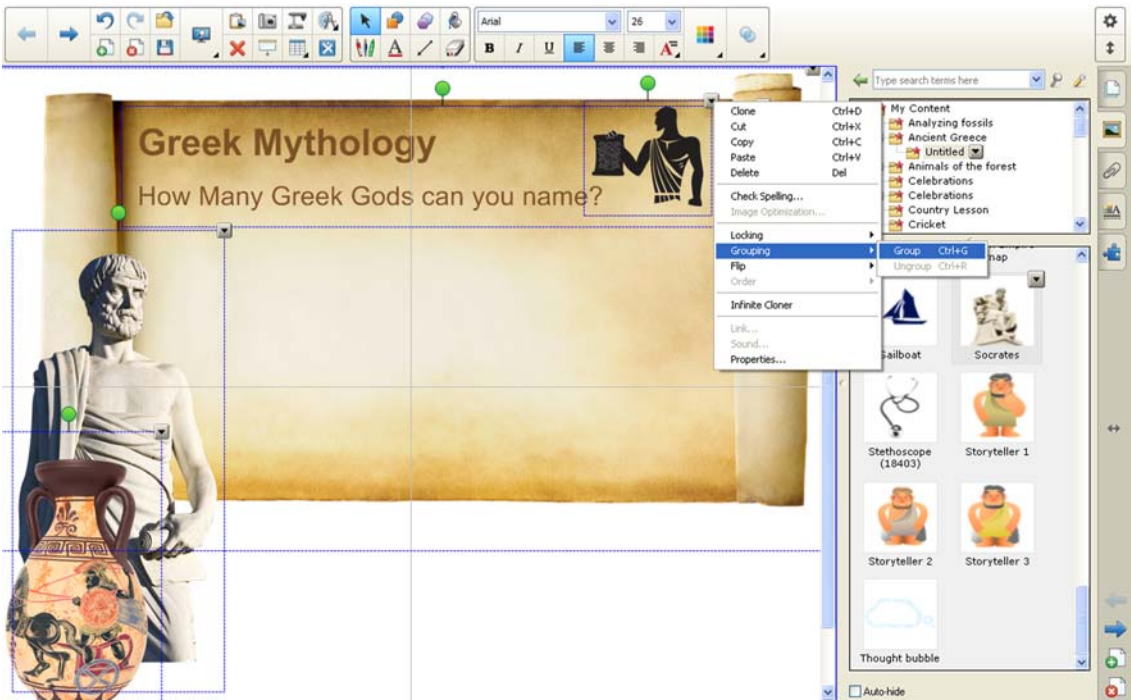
Arial
26
B I U

Greek Mythology

How Many Greek Gods can you name?

Clone Ctrl+D
Cut Ctrl+X
Copy Ctrl+C
Paste Ctrl+V
Delete Del
Check Spelling...
Image Optimization...
Locking
Grouping
Flip
Order
Infinite Cloner
Link...
Sound...
Properties...

Group Ctrl+G
Ungroup Ctrl+R

Type search terms here

My Content
Analyzing fossils
Ancient Greece
Untitled
Animals of the forest
Celebrations
Celebrations
Country Lesson
Cricket

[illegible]nap

Sailboat
Socrates
Stethoscope (18403)
Storyteller 1
Storyteller 2
Storyteller 3
Thought bubble

Auto-hide